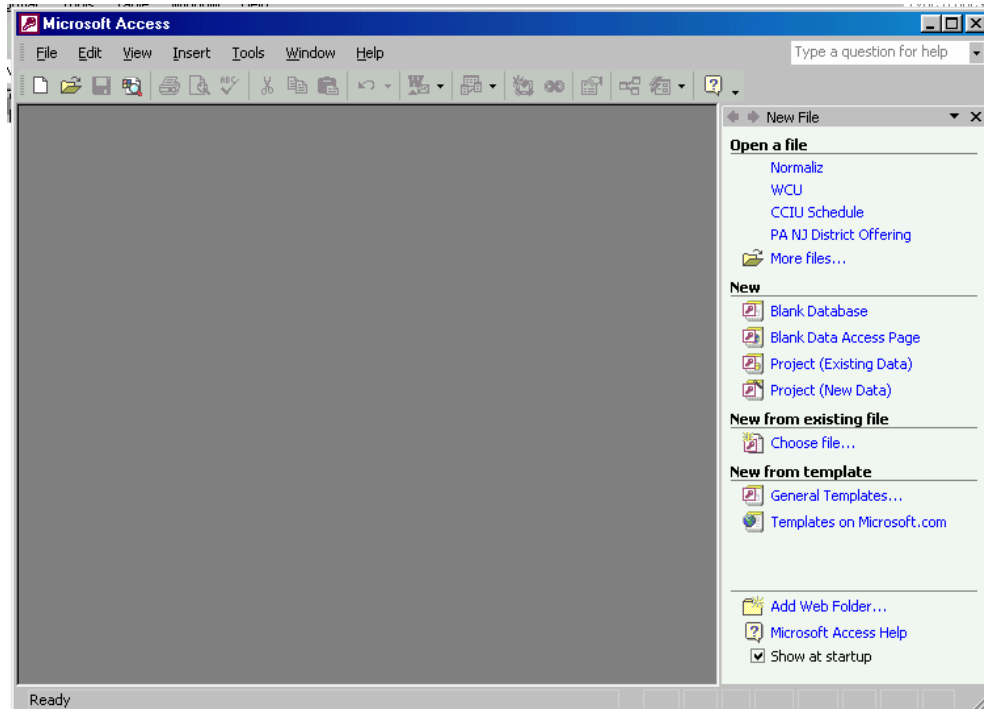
Microsoft Access

File Edit View Insert Tools Window Help

Type a question for help

New File

Open a file

Normaliz

WCU

CCIU Schedule

PA NJ District Offering

More files...

New

Blank Database

Blank Data Access Page

Project (Existing Data)

Project (New Data)

New from existing file

Choose file...

New from template

General Templates...

Templates on Microsoft.com

Add Web Folder...

Microsoft Access Help

Show at startup

Ready